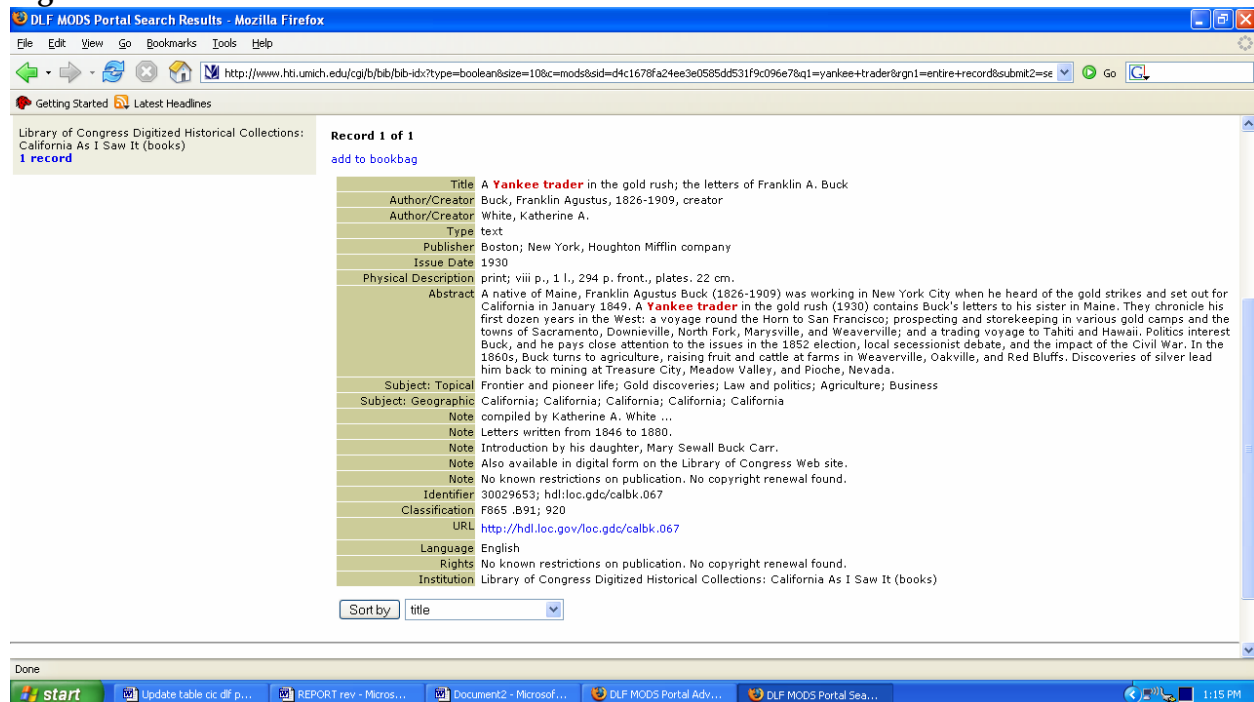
DLF MODS Portal Search Results - Mozilla Firefox

File Edit View Go Bookmarks Tools Help

http://www.hti.umich.edu/cgi/b/bib/bib-idx?type=boolean&size=10&c=mods&sid=d4c1678fa24ee3e0585dd531f9c096e7&q1=yankee+trader&rgn1=entire+record&submit2=se

Go

Getting Started Latest Headlines

Library of Congress Digitized Historical Collections: California As I Saw It (books)
1 record

Record 1 of 1

add to bookbag

| | |
|---|---|
| Title | A Yankee trader in the gold rush; the letters of Franklin A. Buck |
| Author/Creator | Buck, Franklin Agustus, 1826-1909, creator |
| Author/Creator | White, Katherine A. |
| Type | text |
| Publisher | Boston; New York, Houghton Mifflin company |
| Issue Date | 1930 |
| Physical Description | print; viii p., 1 l., 294 p. front., plates. 22 cm. |
| Abstract | A native of Maine, Franklin Agustus Buck (1826-1909) was working in New York City when he heard of the gold strikes and set out for California in January 1849. A Yankee trader in the gold rush (1930) contains Buck's letters to his sister in Maine. They chronicle his first dozen years in the West: a voyage round the Horn to San Francisco; prospecting and storekeeping in various gold camps and the towns of Sacramento, Downieville, North Fork, Marysville, and Weaverville; and a trading voyage to Tahiti and Hawaii. Politics interest Buck, and he pays close attention to the issues in the 1852 election, local secessionist debate, and the impact of the Civil War. In the 1860s, Buck turns to agriculture, raising fruit and cattle at farms in Weaverville, Oakville, and Red Bluffs. Discoveries of silver lead him back to mining at Treasure City, Meadow Valley, and Pioche, Nevada. |
| Subject: Topical | Frontier and pioneer life; Gold discoveries; Law and politics; Agriculture; Business |
| Subject: Geographic | California; California; California; California; California |
| Note | compiled by Katherine A. White ... |
| Note | Letters written from 1846 to 1880. |
| Note | Introduction by his daughter, Mary Sewall Buck Carr. |
| Note | Also available in digital form on the Library of Congress Web site. |
| Note | No known restrictions on publication. No copyright renewal found. |
| Identifier | 30029653; hdl:loc.gdc/calbk.067 |
| Classification | F865 .B91; 920 |
| URL | http://hdl.loc.gov/loc.gdc/calbk.067 |
| Language | English |
| Rights | No known restrictions on publication. No copyright renewal found. |
| Institution | Library of Congress Digitized Historical Collections: California As I Saw It (books) |

Sort by title

Done

start Update table cic dlf p... REPORT rev - Micros... Document2 - Microsof... DLF MODS Portal Adv... DLF MODS Portal Sea... 1:15 PM